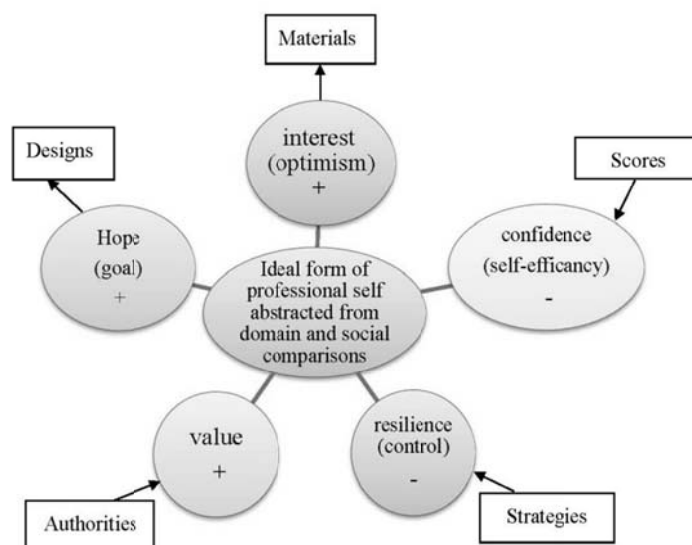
Materials

interest (optimism) +

Designs

Scores

Hope (goal) +

Ideal form of professional self abstracted from domain and social comparisons

confidence (self-efficancy) -

value +

resilience (control) -

Authorities

Strategies